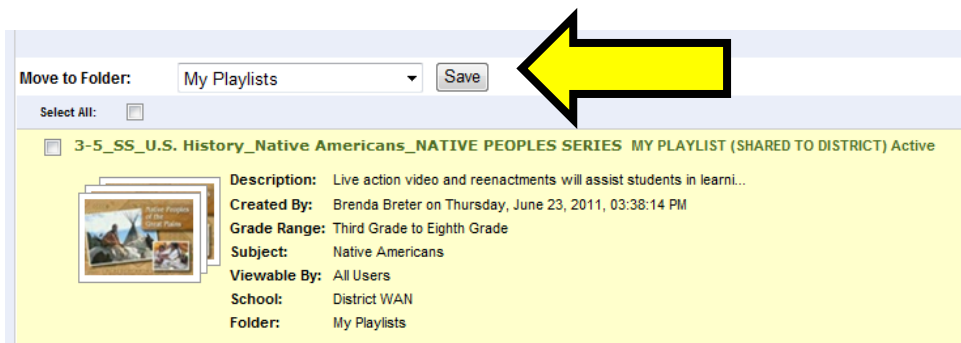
Move to Folder: My Playlists Save

Select All:

3-5_SS_U.S. History_Native Americans_NATIVE PEOPLES SERIES MY PLAYLIST (SHARED TO DISTRICT) Active

Native Peoples of the Great Plains

| | |
|---|---|
| Description: | Live action video and reenactments will assist students in learni... |
| Created By: | Brenda Breter on Thursday, June 23, 2011, 03:38:14 PM |
| Grade Range: | Third Grade to Eighth Grade |
| Subject: | Native Americans |
| Viewable By: | All Users |
| School: | District WAN |
| Folder: | My Playlists |